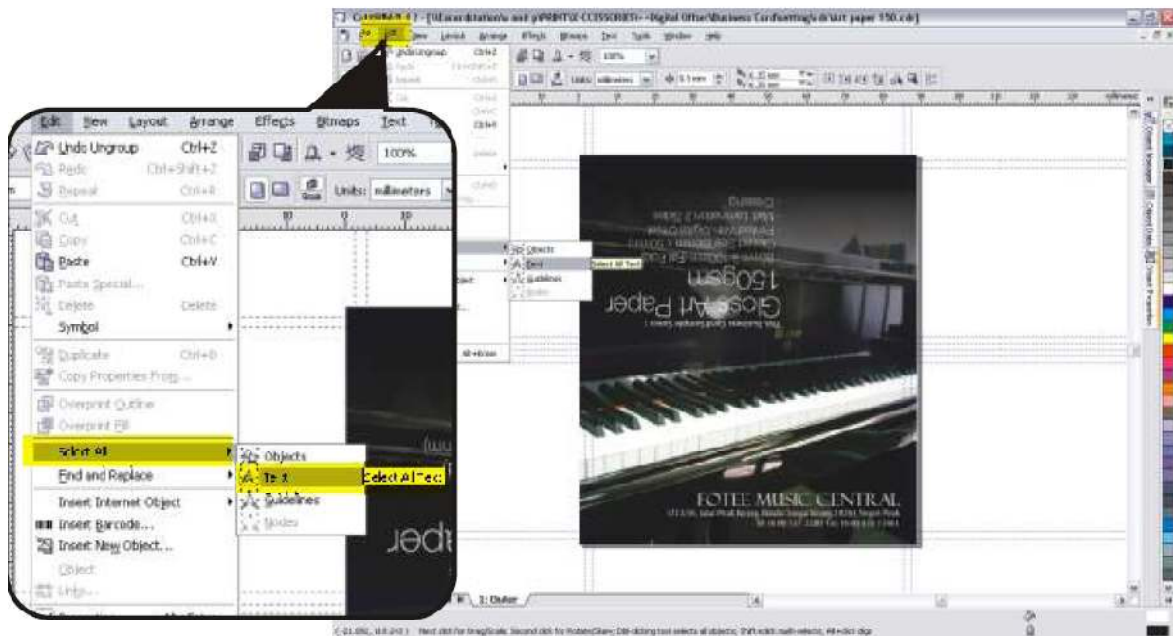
CorelDRAW X4 - [\\Excordstation\e and p\PRINT\ACCESSORIES\~Digital Offset\Business Card\setting\cdr\art paper 150.cdr]

Edit View Layout Arrange Effects Bitmaps Text Tools Window Help

Edit View Layout Arrange Effects Bitmaps Text

Undo Ungroup Ctrl+Z
Redo Ctrl+Shift+Z
Repeat Ctrl+R
Cut Ctrl+X
Copy Ctrl+C
Paste Ctrl+V
Paste Special...
Delete Delete
Symbol
Duplicate Ctrl+D
Copy Properties From...
Overprint Outline
Overprint Fill
Select All
Find and Replace
Insert Internet Object
Insert Barcode...
Insert New Object...
Object
Links...

Objects
Text
Guidelines
Nodes

Select All Text

100%

Units: millimeters

Gloss Art Paper
150gsm

FOTEE MUSIC CENTRAL

1: Outer